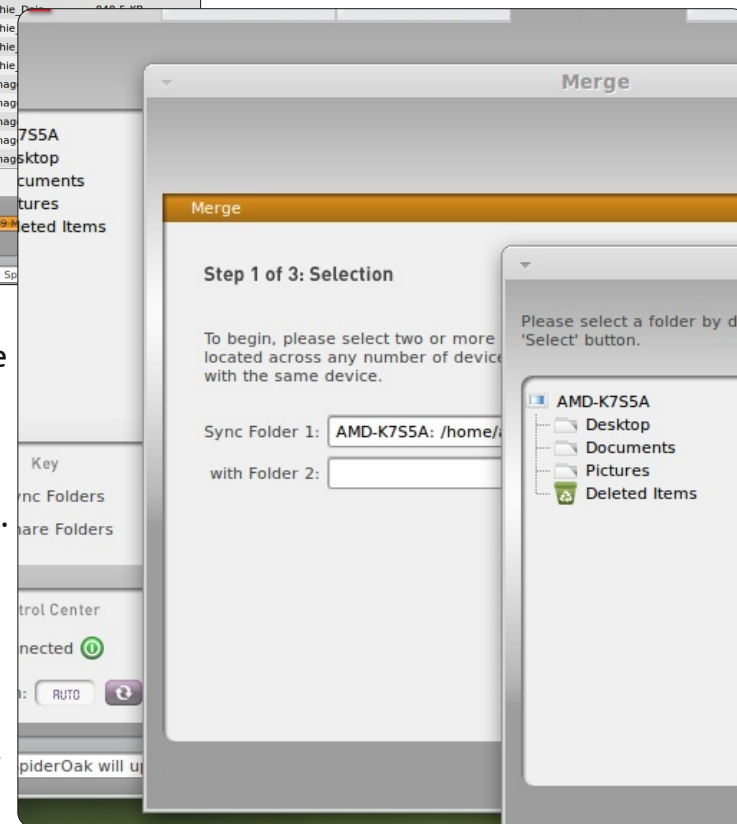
hie_Dale 248.5 KB
hie_
hie_
hie_
nag
nag
nag
nag

Merge

k7S5A
sktop
cuments
tures
eted Items

Merge

Step 1 of 3: Selection

To begin, please select two or more located across any number of device with the same device.

Sync Folder 1: AMD-K7S5A: /home/a

with Folder 2:

Please select a folder by d 'Select' button.

AMD-K7S5A
Desktop
Documents
Pictures
Deleted Items

Key
ync Folders
hare Folders

trol Center
nected
n: AUTO

piderOak will u

e
.